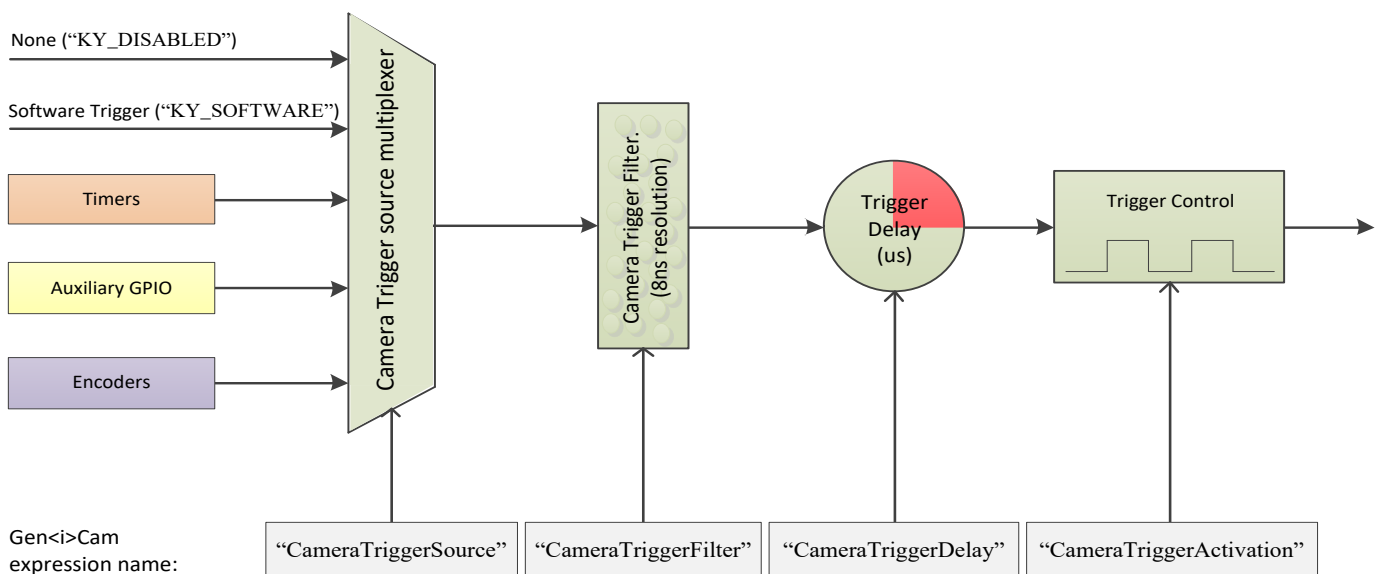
None (“KY_DISABLED”)

Software Trigger (“KY_SOFTWARE”)

Timers

Auxiliary GPIO

Encoders

Camera Trigger source multiplexer

Camera Trigger Filter. (8ns resolution)

Trigger Delay (us)

Trigger Control

Gen<i>Cam expression name:

“CameraTriggerSource”

“CameraTriggerFilter”

“CameraTriggerDelay”

“CameraTriggerActivation”